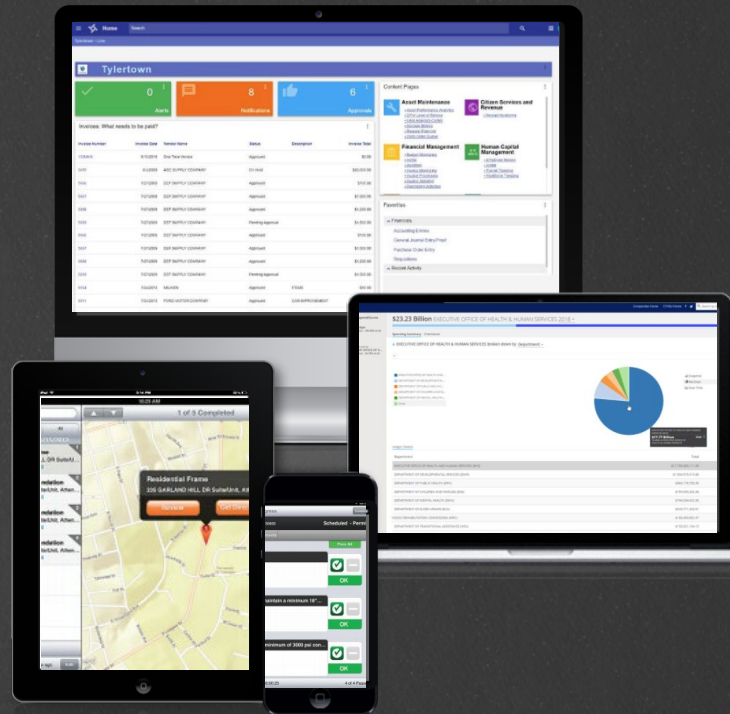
Home

Tylertown

0
Alerts

8
Notifications

6
Approvals

Invoices: What needs to be paid?

| Invoice Number | Invoice Date | Vendor Name | Status | Description | Invoice Total |
|---|---|---|---|---|---|
| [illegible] | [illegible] | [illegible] | Approved | | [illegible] |
| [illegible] | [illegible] | ABC SUPPLY COMPANY | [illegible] | | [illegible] |
| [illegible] | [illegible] | DEF SUPPLY COMPANY | Approved | | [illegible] |
| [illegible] | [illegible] | DEF SUPPLY COMPANY | Approved | | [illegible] |
| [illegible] | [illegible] | DEF SUPPLY COMPANY | Approved | | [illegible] |
| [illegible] | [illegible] | DEF SUPPLY COMPANY | Pending Approval | | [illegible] |
| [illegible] | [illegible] | DEF SUPPLY COMPANY | Approved | | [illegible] |
| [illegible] | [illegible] | DEF SUPPLY COMPANY | Approved | | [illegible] |
| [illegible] | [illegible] | DEF SUPPLY COMPANY | Approved | | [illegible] |
| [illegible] | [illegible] | DEF SUPPLY COMPANY | Pending Approval | | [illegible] |
| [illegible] | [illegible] | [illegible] | Approved | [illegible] | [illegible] |
| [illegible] | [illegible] | FORD MOTOR COMPANY | Approved | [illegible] | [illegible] |

Content Pages

Asset Maintenance

Citizen Services and Revenue

Financial Management

Human Capital Management

Favorites

Financials

Accounting Entries

General Journal Entry Proof

Purchase Order Entry

Requisitions

Recent Activity

$23.23 Billion EXECUTIVE OFFICE OF HEALTH & HUMAN SERVICES 2018

EXECUTIVE OFFICE OF HEALTH & HUMAN SERVICES broken down by department

1 of 5 Completed

Residential Frame

226 GARLAND HILL DR Suite/Unit, A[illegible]

Scheduled - Perm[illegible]

OK

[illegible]aintain a minimum 18"...

OK

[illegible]inimum of 3000 psi con...

OK